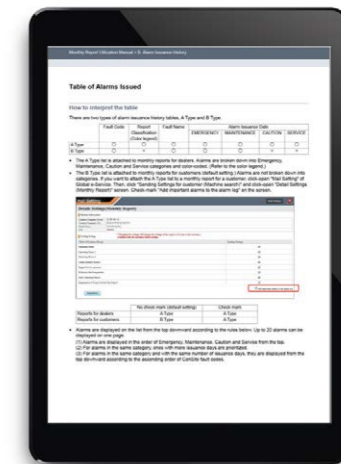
Monthly Report Utilization Manual > 5. Alarm Issuance History

Table of Alarms Issued

How to interpret the table

There are two types of alarm issuance history tables, A Type and B Type.

| | Fault Code | Report Classification (Color legend) | Fault Name | Alarm Issuance Date | | | |
|---|---|---|---|---|---|---|---|
| | | | | EMERGENCY | MAINTENANCE | CAUTION | SERVICE |
| A Type | ○ | ○ | ○ | ○ | ○ | ○ | ○ |
| B Type | ○ | ○ | ○ | ○ | ○ | ○ | ○ |

• The A Type list is attached to monthly reports for dealers. Alarms are broken down into Emergency, Maintenance, Caution and Service categories and color-coded. (Refer to the color legend.)

• The B Type list is attached to monthly reports for customers (default setting.) Alarms are not broken down into categories. If you want to attach the A Type list to a monthly report for a customer, click-open "Mail Setting" of Global e-Service. Then, click "Sending Settings for customer (Machine search)" and click-open "Detail Settings (Monthly Report)" screen. Check-mark "Add important alarms to the alarm list" on the screen.

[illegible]

| | No check mark (default setting) | Check mark |
|---|---|---|
| Reports for dealers | A Type | A Type |
| Reports for customers | B Type | A Type |

• Alarms are displayed on the list from the top down-ward according to the rules below. Up to 20 alarms can be displayed on one page.
(1) Alarms are displayed in the order of Emergency, Maintenance, Caution and Service from the top.
(2) For alarms in the same category, ones with more issuance days are prioritized.
(3) For alarms in the same category and with the same number of issuance days, they are displayed from the top down-ward according to the ascending order of ComSite fault codes.